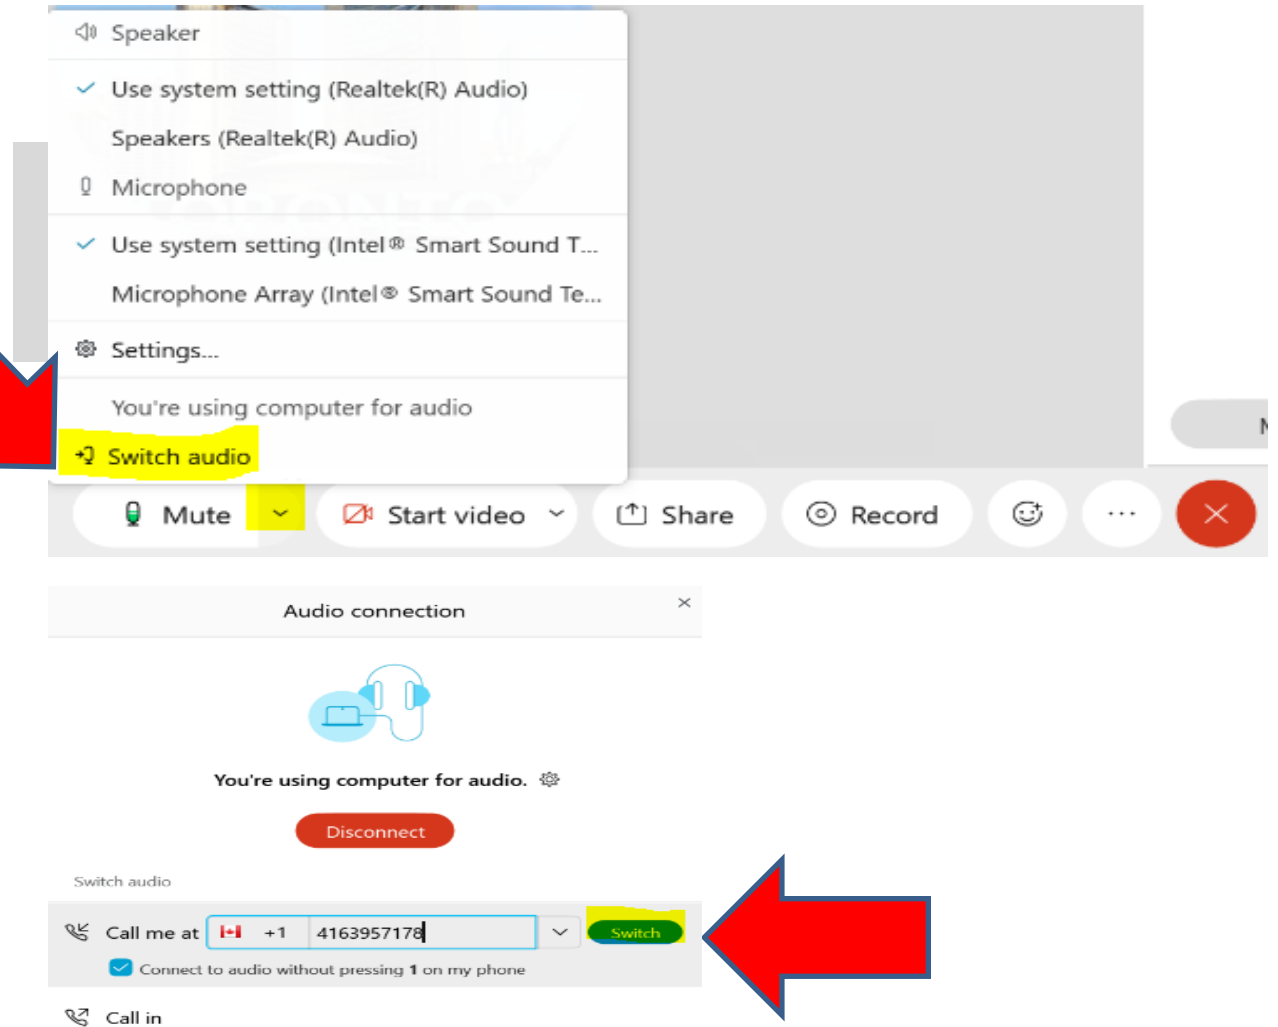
Speaker

Use system setting (Realtek(R) Audio)

Speakers (Realtek(R) Audio)

Microphone

Use system setting (Intel® Smart Sound T...

Microphone Array (Intel® Smart Sound Te...

Settings...

You're using computer for audio

Switch audio

Mute

Start video

Share

Record

...

Audio connection

×

You're using computer for audio.

Disconnect

Switch audio

Call me at +1 4163957178

Switch

Connect to audio without pressing 1 on my phone

Call in